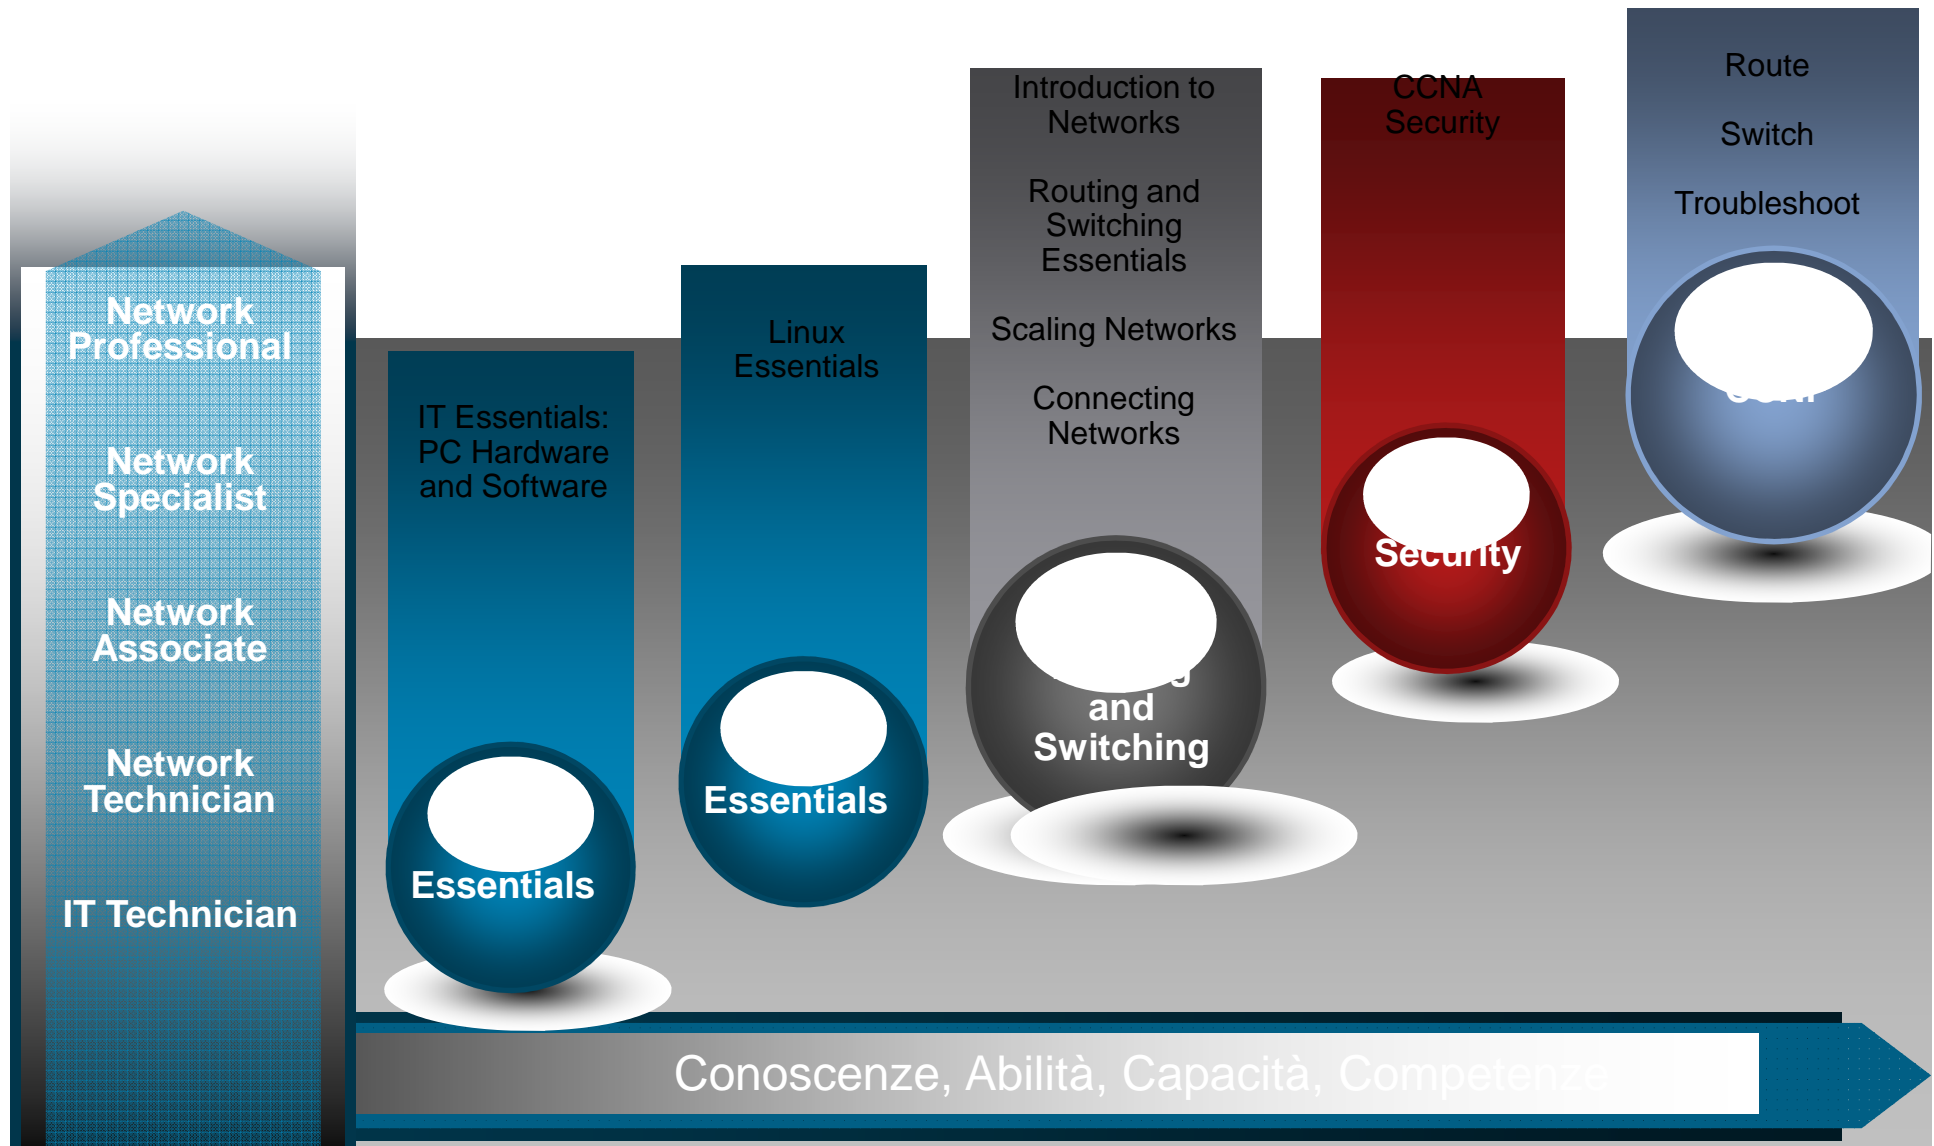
Network Professional

Network Specialist

Network Associate

Network Technician

IT Technician

IT Essentials: PC Hardware and Software

Essentials

Linux Essentials

Essentials

Introduction to Networks

Routing and Switching Essentials

Scaling Networks

Connecting Networks

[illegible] and Switching

CCNA Security

Security

Route

Switch

Troubleshoot

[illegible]

Conoscenze, Abilità, Capacità, Competenze